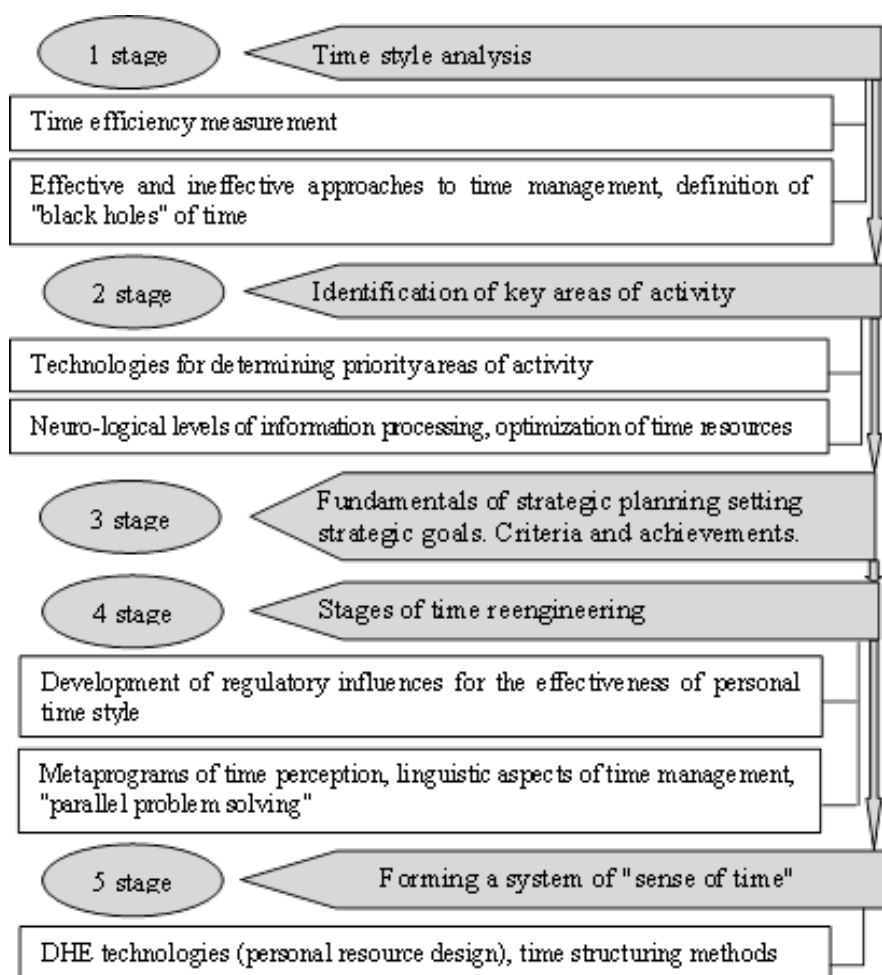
1 stage

Time style analysis

Time efficiency measurement

Effective and ineffective approaches to time management, definition of "black holes" of time

2 stage

Identification of key areas of activity

Technologies for determining priorityareas of activity

Neuro-logical levels of information processing, optimization of time resources

3 stage

Fundamentals of strategic planning setting strategic goals. Criteria and achievements.

4 stage

Stages of time reengineering

Development of regulatory influences for the effectiveness of personal time style

Metaprograms of time perception, linguistic aspects of time management, "parallel problem solving"

5 stage

Forming a system of "sense of time"

DHE technologies (personal resource design), time structuring methods